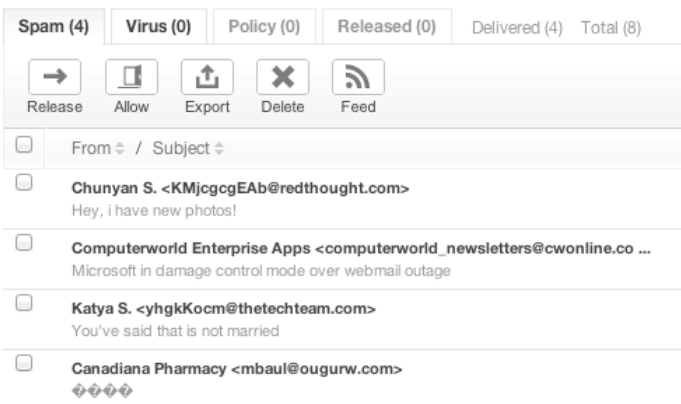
Spam (4) Virus (0) Policy (0) Released (0) Delivered (4) Total (8)

Release Allow Export Delete Feed

From ⇕ / Subject ⇕

Chunyan S. <KMjcgcgEAb@redthought.com>
Hey, i have new photos!

Computerworld Enterprise Apps <computerworld_newsletters@cwonline.co ...
Microsoft in damage control mode over webmail outage

Katya S. <yhgkKocm@thetechteam.com>
You've said that is not married

Canadiana Pharmacy <mbaul@ougurw.com>
����